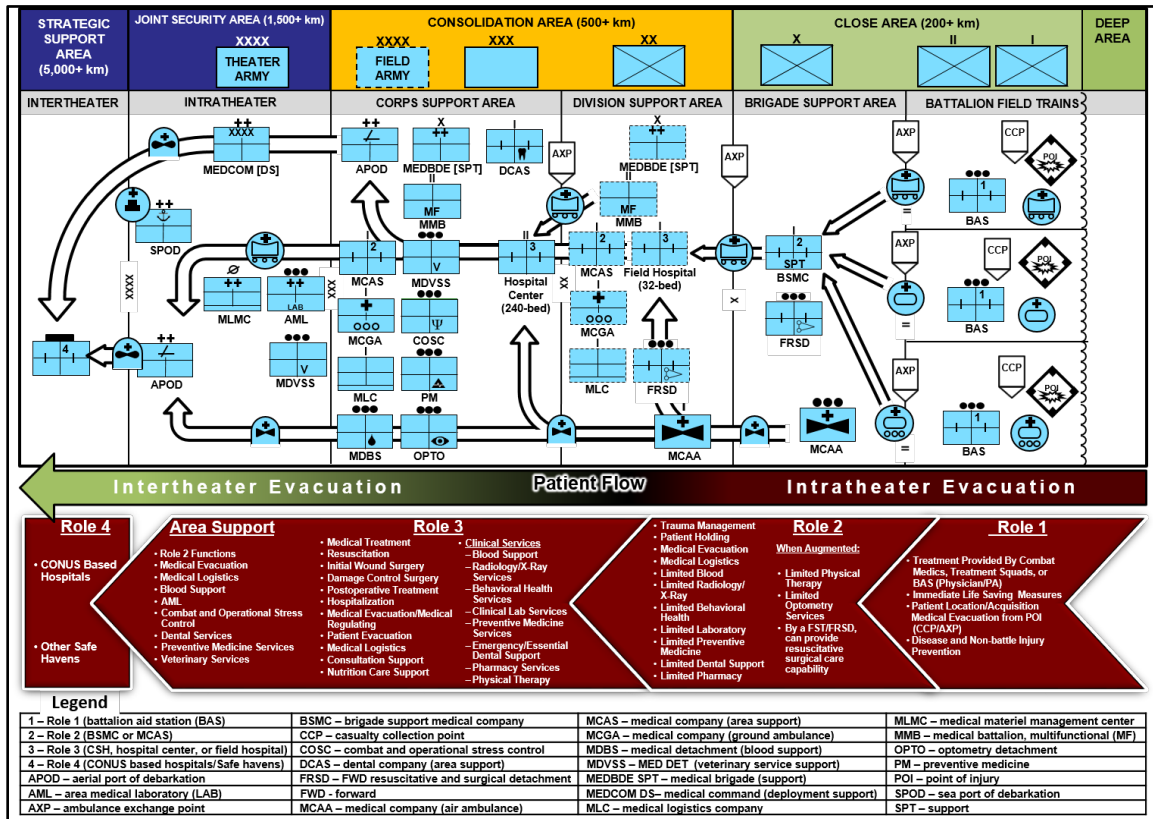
STRATEGIC SUPPORT AREA (5,000+ km)

JOINT SECURITY AREA (1,500+ km)

XXXX

THEATER ARMY

CONSOLIDATION AREA (500+ km)

XXXX

FIELD ARMY

XXX

XX

CLOSE AREA (200+ km)

X

II

I

DEEP AREA

INTERTHEATER

INTRATHEATER

CORPS SUPPORT AREA

DIVISION SUPPORT AREA

BRIGADE SUPPORT AREA

BATTALION FIELD TRAINS

MEDCOM [DS]

SPOD

XXXX

4

APOD

MLMC

AML

LAB

MDVSS

APOD

MEDBDE [SPT]

MF

MMB

DCAS

MCAS

MDVSS

Hospital Center (240-bed)

MCGA

COSC

MLC

PM

MDBS

OPTO

AXP

MEDBDE [SPT]

MF

MMB

MCAS

Field Hospital (32-bed)

MCGA

MLC

FRSD

MCAA

AXP

SPT

BSMC

FRSD

MCAA

AXP

CCP

POI

BAS

AXP

CCP

POI

BAS

AXP

CCP

POI

BAS

Intertheater Evacuation

Patient Flow

Intratheater Evacuation

Role 4
• CONUS Based Hospitals
• Other Safe Havens

Area Support
• Role 2 Functions
• Medical Evacuation
• Medical Logistics
• Blood Support
• AML
• Combat and Operational Stress Control
• Dental Services
• Preventive Medicine Services
• Veterinary Services

Role 3
• Medical Treatment
• Resuscitation
• Initial Wound Surgery
• Damage Control Surgery
• Postoperative Treatment
• Hospitalization
• Medical Evacuation/Medical Regulating
• Patient Evacuation
• Medical Logistics
• Consultation Support
• Nutrition Care Support

• Clinical Services
– Blood Support
– Radiology/X-Ray Services
– Behavioral Health Services
– Clinical Lab Services
– Preventive Medicine Services
– Emergency/Essential Dental Support
– Pharmacy Services
– Physical Therapy

Role 2
• Trauma Management
• Patient Holding
• Medical Evacuation
• Medical Logistics
• Limited Blood
• Limited Radiology/X-Ray
• Limited Behavioral Health
• Limited Laboratory
• Limited Preventive Medicine
• Limited Dental Support
• Limited Pharmacy

When Augmented:
• Limited Physical Therapy
• Limited Optometry Services
• By a FST/FRSD, can provide resuscitative surgical care capability

Role 1
• Treatment Provided By Combat Medics, Treatment Squads, or BAS (Physician/PA)
• Immediate Life Saving Measures
• Patient Location/Acquisition Medical Evacuation from POI (CCP/AXP)
• Disease and Non-battle Injury Prevention

Legend

| | | | |
|---|---|---|---|
| 1 – Role 1 (battalion aid station (BAS) | BSMC – brigade support medical company | MCAS – medical company (area support) | MLMC – medical materiel management center |
| 2 – Role 2 (BSMC or MCAS) | CCP – casualty collection point | MCGA – medical company (ground ambulance) | MMB – medical battalion, multifunctional (MF) |
| 3 – Role 3 (CSH, hospital center, or field hospital) | COSC – combat and operational stress control | MDBS – medical detachment (blood support) | OPTO – optometry detachment |
| 4 – Role 4 (CONUS based hospitals/Safe havens) | DCAS – dental company (area support) | MDVSS – MED DET (veterinary service support) | PM – preventive medicine |
| APOD – aerial port of debarkation | FRSD – FWD resuscitative and surgical detachment | MEDBDE SPT – medical brigade (support) | POI – point of injury |
| AML – area medical laboratory (LAB) | FWD - forward | MEDCOM DS– medical command (deployment support) | SPOD – sea port of debarkation |
| AXP – ambulance exchange point | MCAA – medical company (air ambulance) | MLC – medical logistics company | SPT – support |